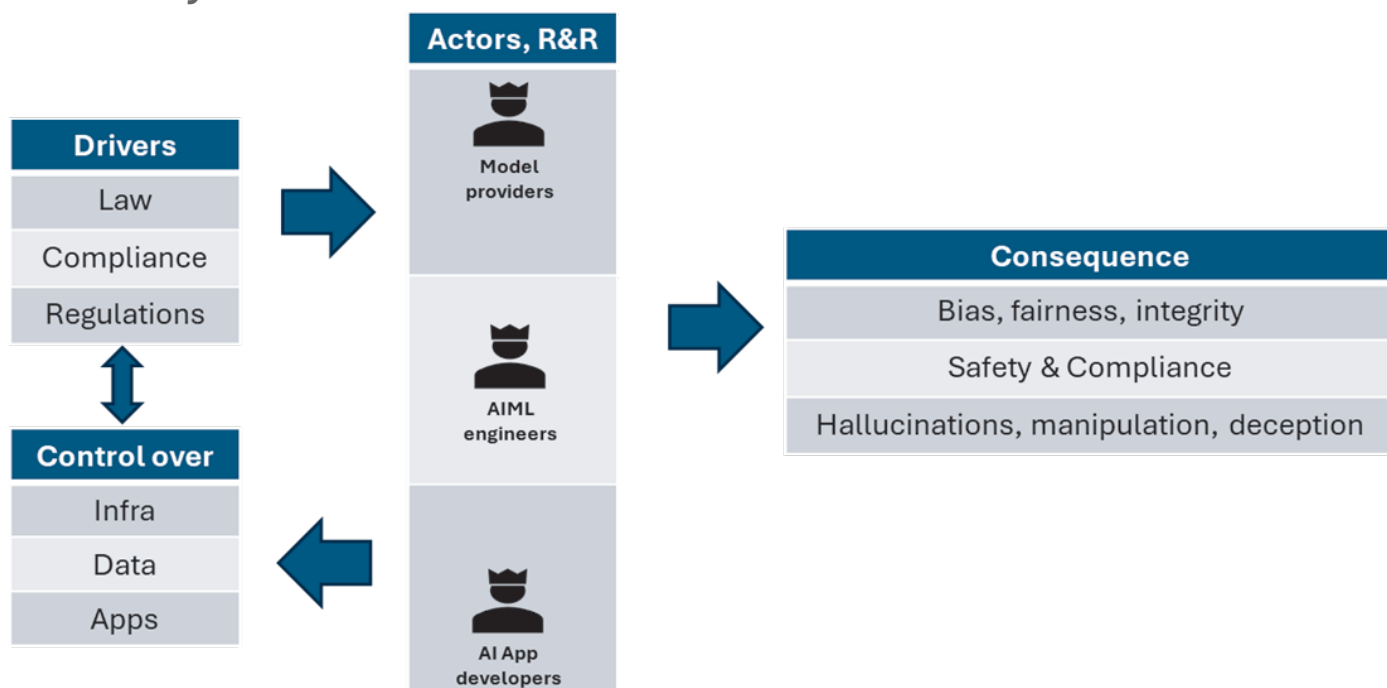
Drivers
Law
Compliance
Regulations

Control over
Infra
Data
Apps

Actors, R&R
Model providers
AIML engineers
AI App developers

Consequence
Bias, fairness, integrity
Safety & Compliance
Hallucinations, manipulation, deception